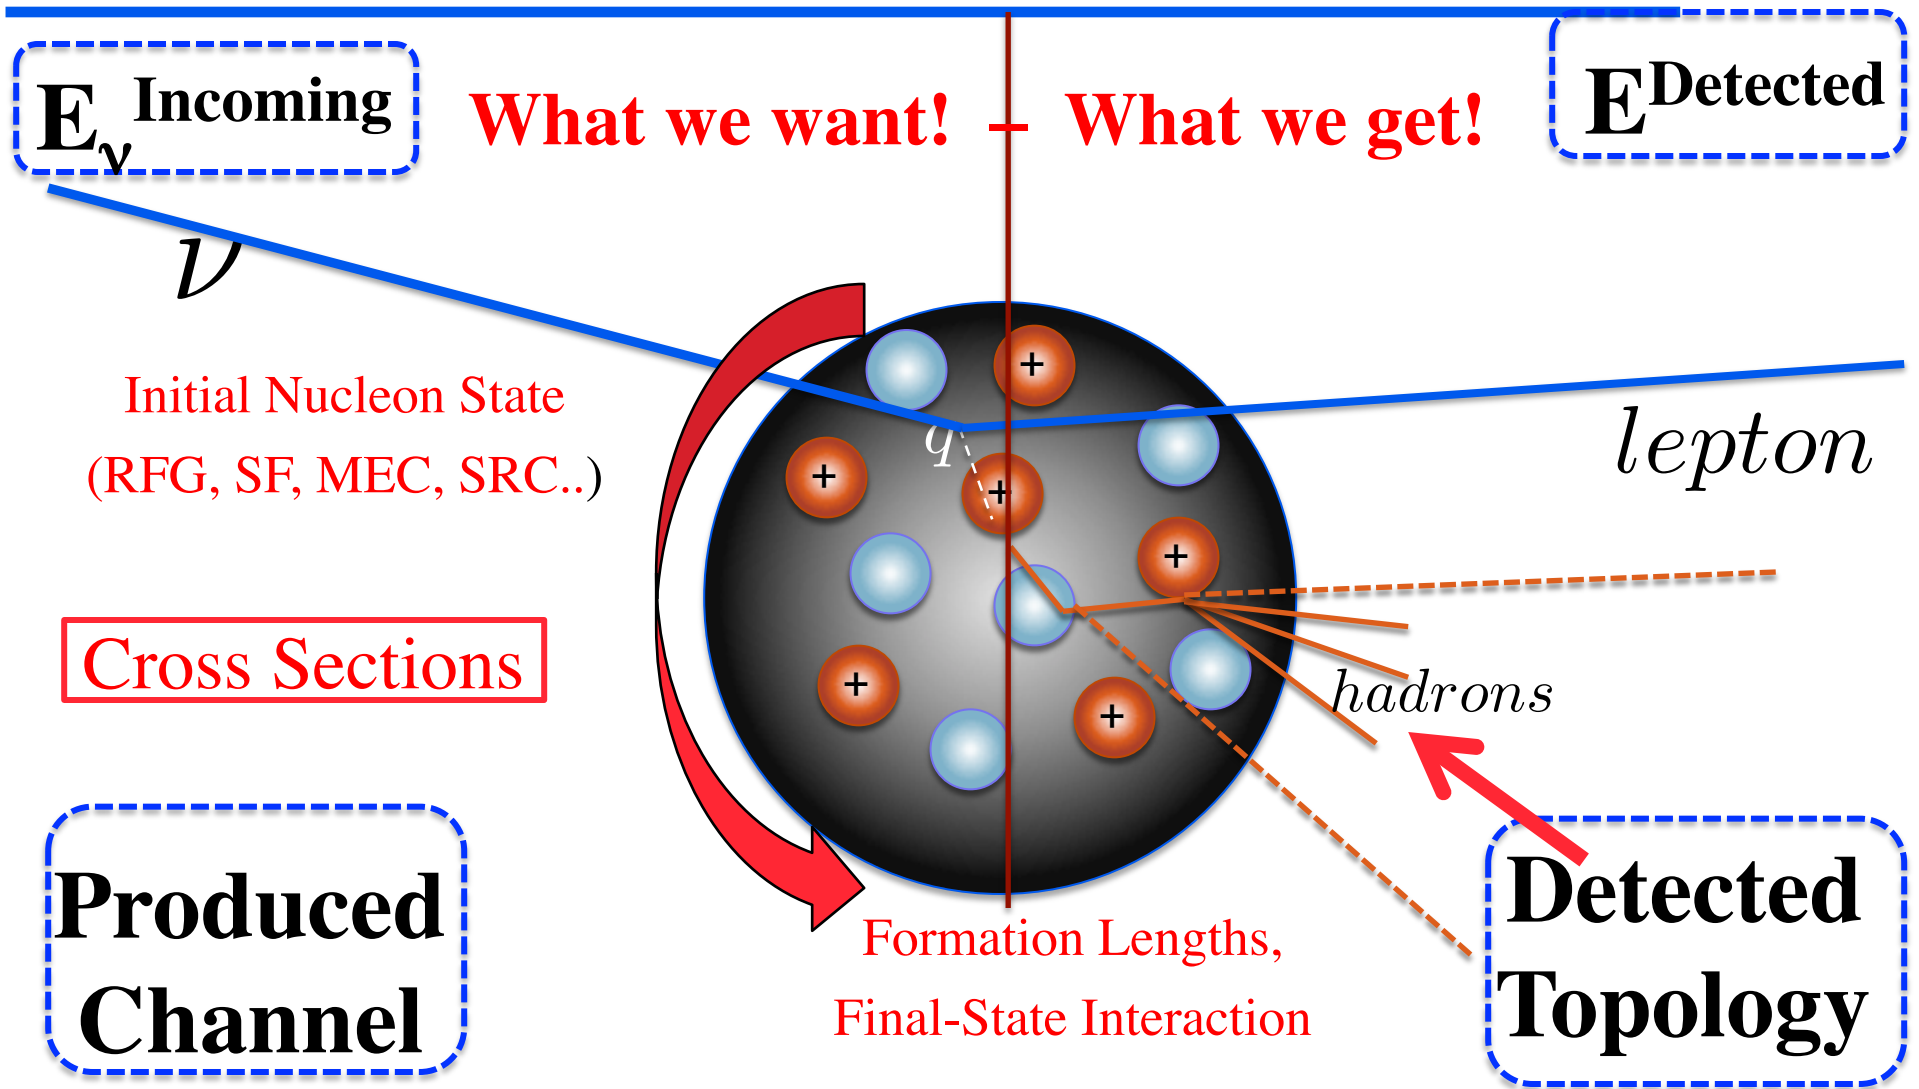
$E_{\nu}^{Incoming}$

What we want! What we get!

$E^{Detected}$

$\nu$

Initial Nucleon State (RFG, SF, MEC, SRC..)

$q$

lepton

Cross Sections

hadrons

Produced Channel

Formation Lengths, Final-State Interaction

Detected Topology